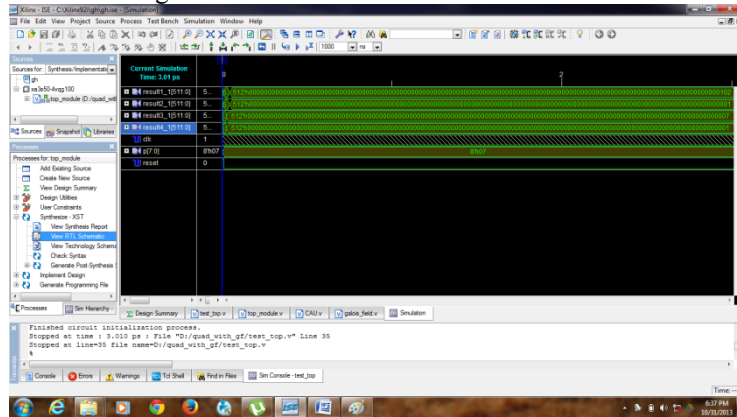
Xilinx - ISE - C:\Xilinx92i\gh\gh.ise - [Simulation]
File Edit View Project Source Process Test Bench Simulation Window Help

1000 ns

Sources
Sources for: Synthesis/Implementation
gh
xa7a50t-4csg100
top_module (D:/quad_wit

Sources Snapshot Libraries

Processes
Processes for: top_module
Add Existing Source
Create New Source
View Design Summary
Design Utilities
User Constraints
Synthesize - XST
View Synthesis Report
View RTL Schematic
View Technology Schema
Check Syntax
Generate Post-Synthesis
Implement Design
Generate Programming File

Processes Sim Hierarchy

Current Simulation Time: 3.01 ps

| | | |
|---|---|---|
| result1_1[511:0] | 5... | 512'h000000000000000000000000000000000000000000000000000000000000000000000000000000000000102 |
| result2_1[511:0] | 5... | 512'h000000000000000000000000000000000000000000000000000000000000000000000000000000000000001 |
| result3_1[511:0] | 5... | 512'h000000000000000000000000000000000000000000000000000000000000000000000000000000000000007 |
| result4_1[511:0] | 5... | 512'h000000000000000000000000000000000000000000000000000000000000000000000000000000000000001 |
| clk | 1 | |
| p[7:0] | 8'h07 | 8'h07 |
| reset | 0 | |

0
2

Design Summary test_top.v top_module.v CAU.v galois_field.v Simulation

Finished circuit initialization process.
Stopped at time : 3.010 ps : File "D:/quad_with_gf/test_top.v" Line 35
Stopped at line=35 file name=D:/quad_with_gf/test_top.v

Console Errors Warnings Tcl Shell Find in Files Sim Console - test_top

Time: --

6:37 PM
10/31/2013